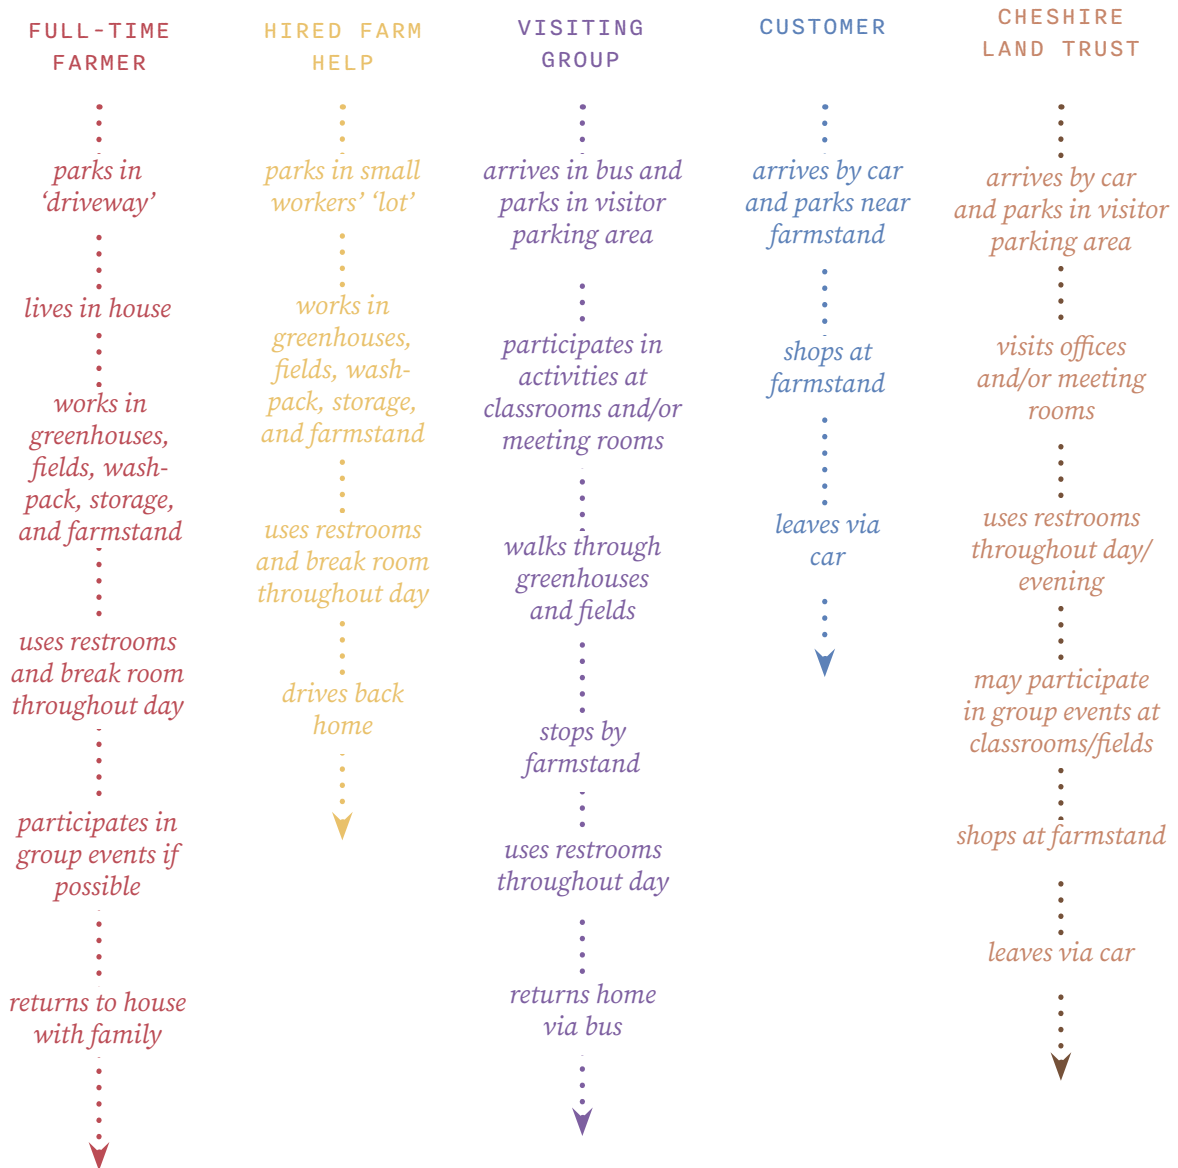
FULL-TIME FARMER

parks in 'driveway'

lives in house

works in greenhouses, fields, wash-pack, storage, and farmstand

uses restrooms and break room throughout day

participates in group events if possible

returns to house with family

HIRED FARM HELP

parks in small workers' 'lot'

works in greenhouses, fields, wash-pack, storage, and farmstand

uses restrooms and break room throughout day

drives back home

VISITING GROUP

arrives in bus and parks in visitor parking area

participates in activities at classrooms and/or meeting rooms

walks through greenhouses and fields

stops by farmstand

uses restrooms throughout day

returns home via bus

CUSTOMER

arrives by car and parks near farmstand

shops at farmstand

leaves via car

CHESHIRE LAND TRUST

arrives by car and parks in visitor parking area

visits offices and/or meeting rooms

uses restrooms throughout day/ evening

may participate in group events at classrooms/fields

shops at farmstand

leaves via car